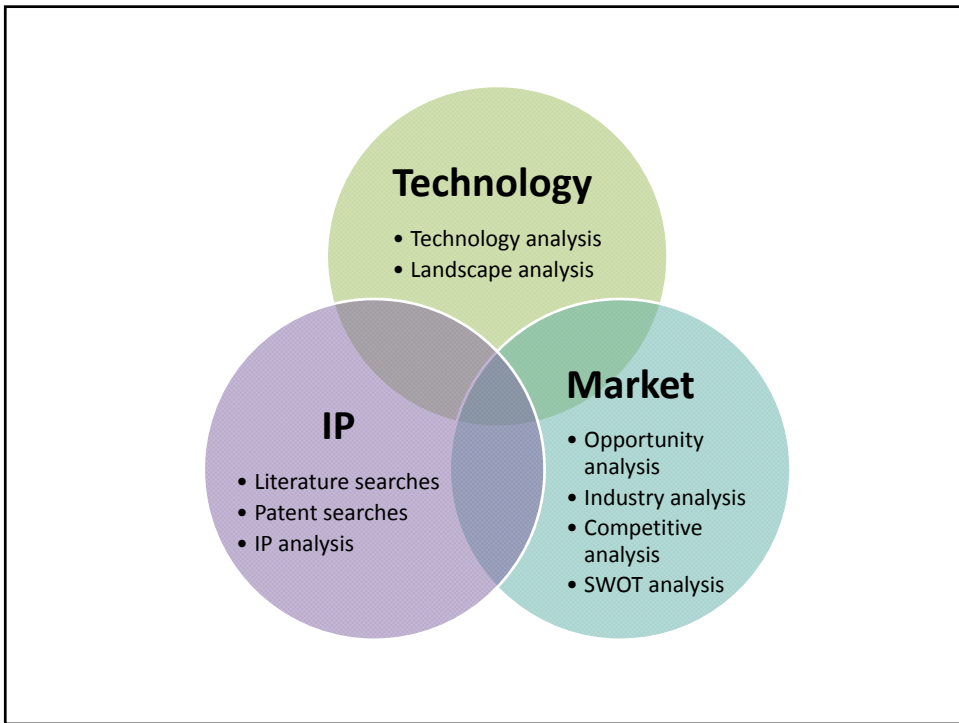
Technology

• Technology analysis
• Landscape analysis

IP

• Literature searches
• Patent searches
• IP analysis

Market

• Opportunity analysis
• Industry analysis
• Competitive analysis
• SWOT analysis